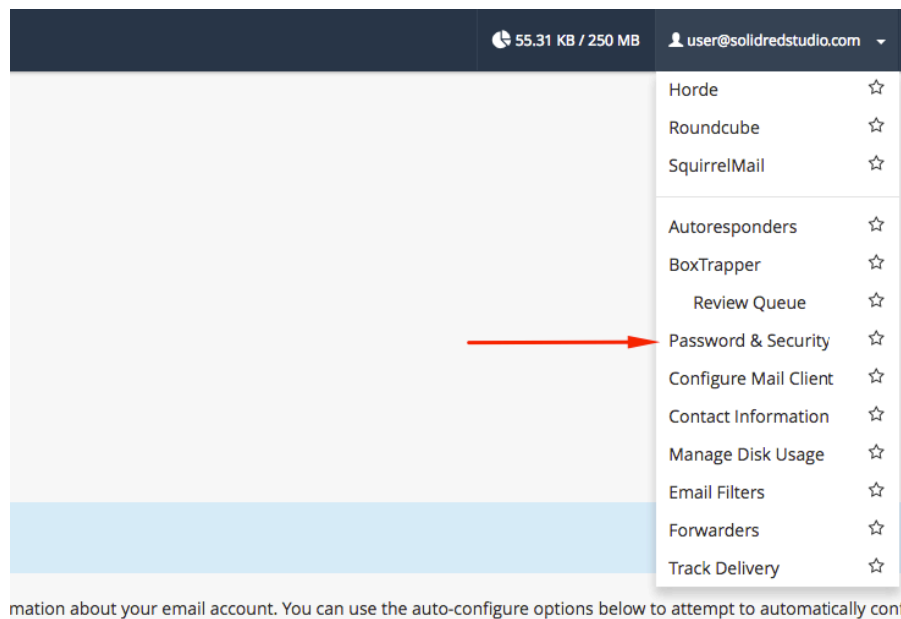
55.31 KB / 250 MB
user@solidredstudio.com

Horde
Roundcube
SquirrelMail

Autoresponders
BoxTrapper
Review Queue
Password & Security
Configure Mail Client
Contact Information
Manage Disk Usage
Email Filters
Forwarders
Track Delivery

mation about your email account. You can use the auto-configure options below to attempt to automatically con